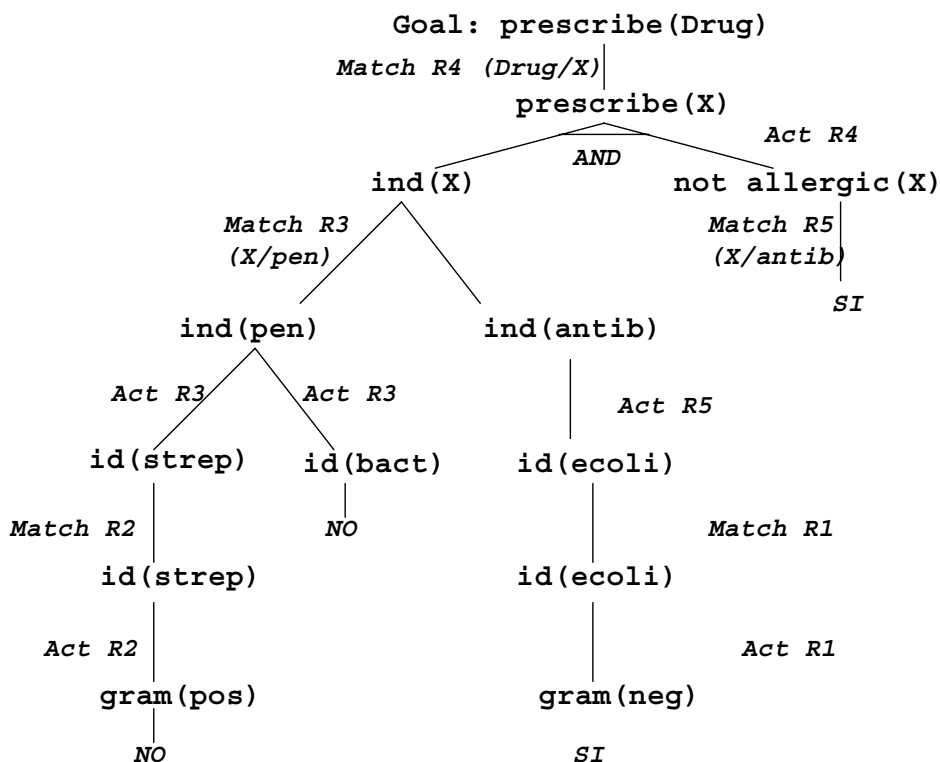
Goal: prescribe(Drug)

Match R4 (Drug/X)

prescribe(X)

Act R4

AND

ind(X)

not allergic(X)

Match R3 (X/pen)

Match R5 (X/antib)

SI

ind(pen)

ind(antib)

Act R3

Act R3

Act R5

id(strep)

id(bact)

id(ecoli)

NO

Match R2

Match R1

id(strep)

id(ecoli)

Act R2

Act R1

gram(pos)

gram(neg)

NO

SI